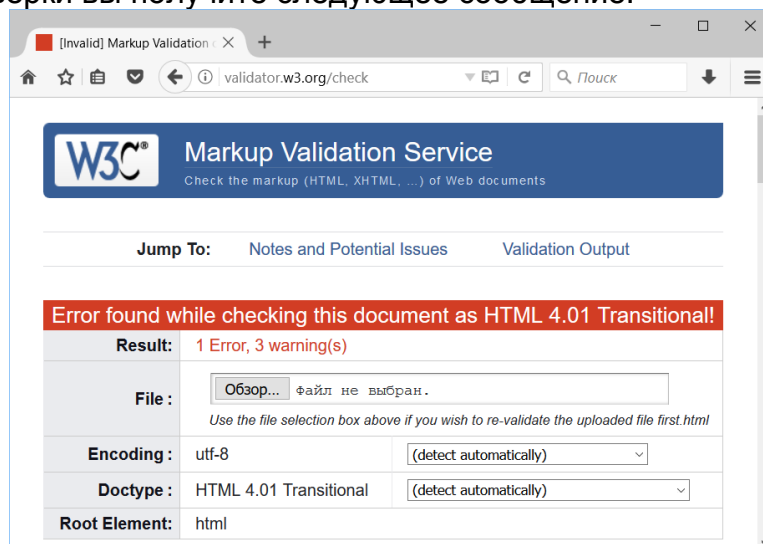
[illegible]
[Invalid] Markup Validation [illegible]
validator.w3.org/check
Поиск
W3C®
Markup Validation Service
Check the markup (HTML, XHTML, ...) of Web documents
Jump To: Notes and Potential Issues Validation Output
Error found while checking this document as HTML 4.01 Transitional!

| | | |
|---|---|---|
| Result: | 1 Error, 3 warning(s) | |
| File : | Обзор... Файл не выбран. Use the file selection box above if you wish to re-validate the uploaded file first.html | |
| Encoding : | utf-8 | (detect automatically) |
| Doctype : | HTML 4.01 Transitional | (detect automatically) |
| Root Element: | html | |